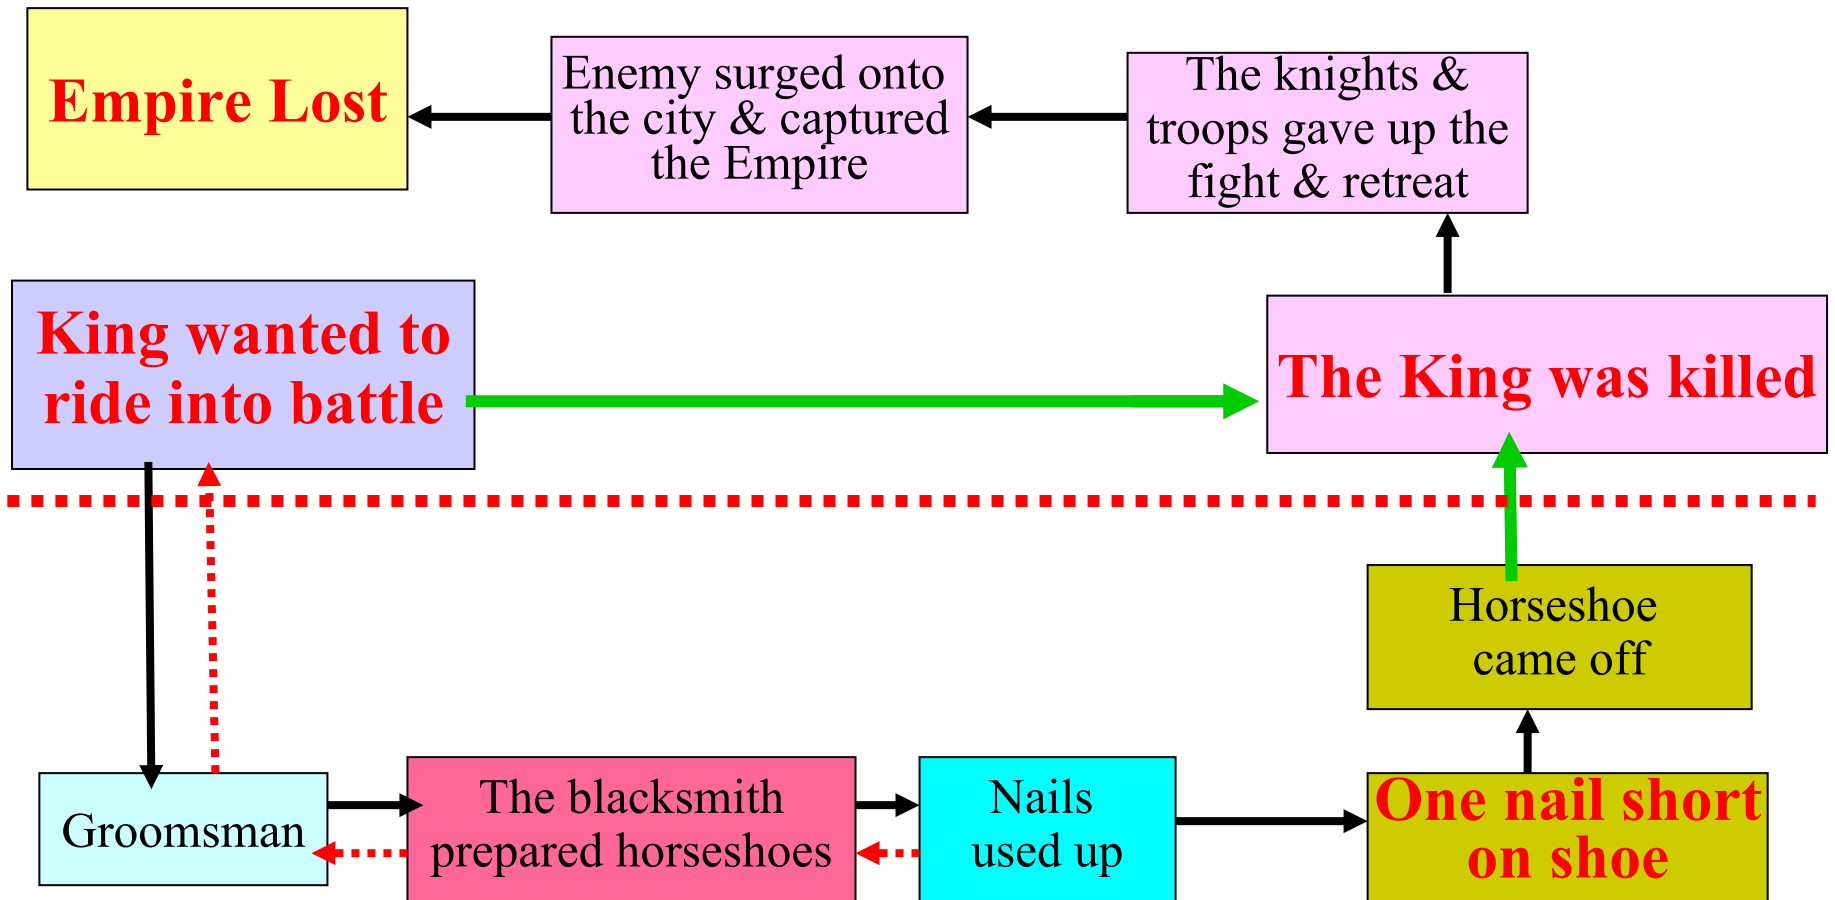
Empire Lost

Enemy surged onto the city & captured the Empire

The knights & troops gave up the fight & retreat

King wanted to ride into battle

The King was killed

Horseshoe came off

Groomsman

The blacksmith prepared horseshoes

Nails used up

One nail short on shoe